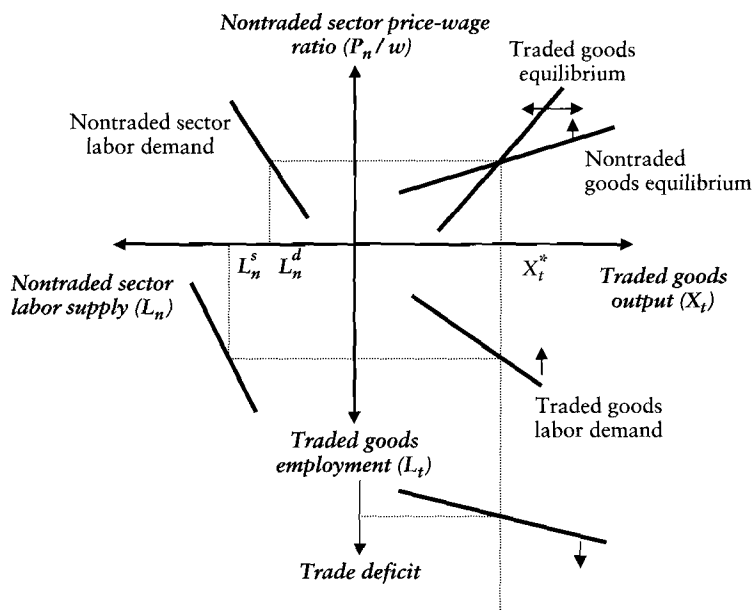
Nontraded sector price-wage ratio ($P_n / w$)

Traded goods equilibrium

Nontraded sector labor demand

Nontraded goods equilibrium

Nontraded sector labor supply ($L_n$)

$L_n^s$ $L_n^d$

$X_t^*$

Traded goods output ($X_t$)

Traded goods labor demand

Traded goods employment ($L_t$)

Trade deficit